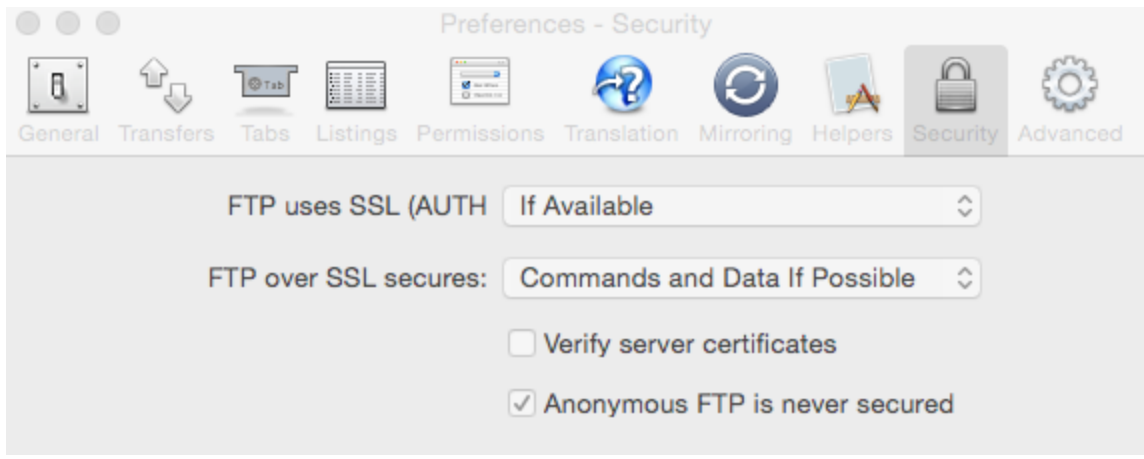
Preferences - Security

General Transfers Tabs Listings Permissions Translation Mirroring Helpers Security Advanced

Tab

FTP uses SSL (AUTH If Available

FTP over SSL secures: Commands and Data If Possible

Verify server certificates

✓ Anonymous FTP is never secured